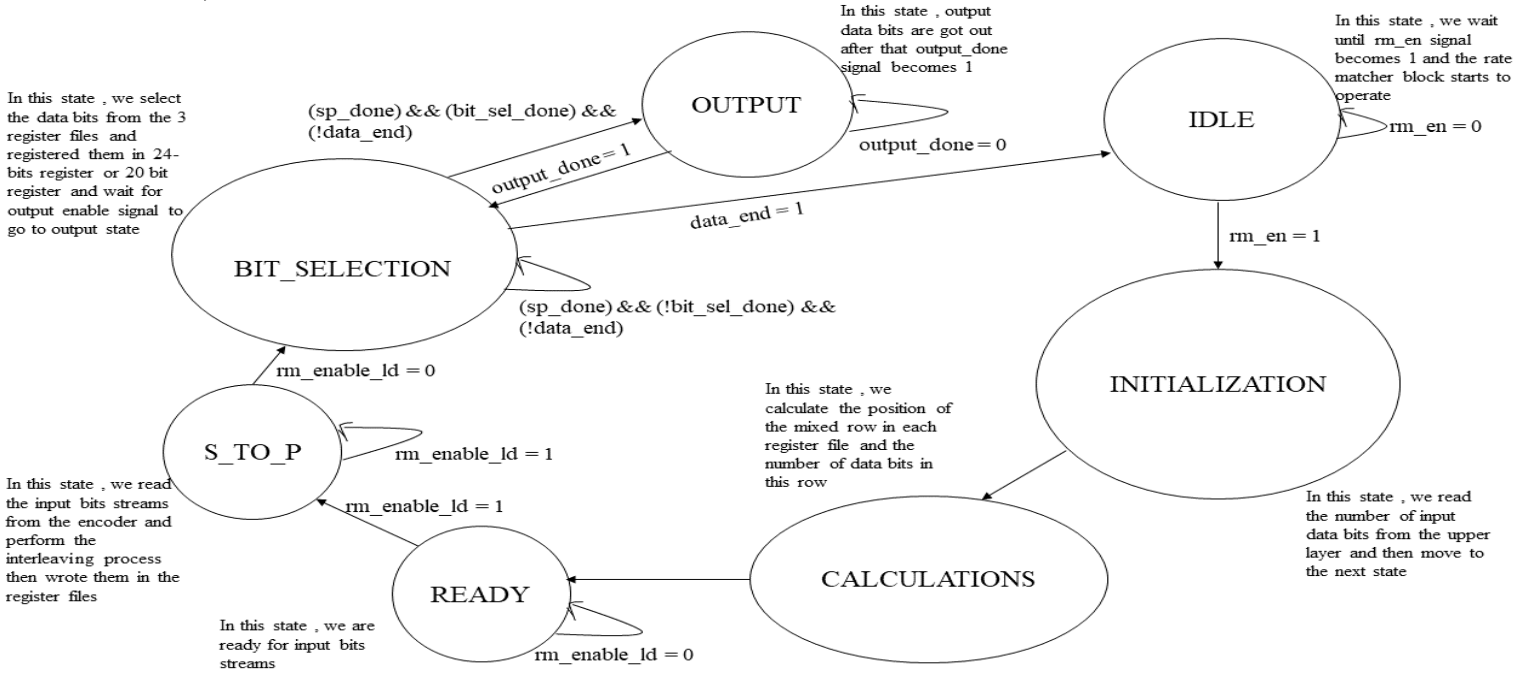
In this state , output data bits are got out after that output_done signal becomes 1

In this state , we wait until rm_en signal becomes 1 and the rate matcher block starts to operate

In this state , we select the data bits from the 3 register files and registered them in 24-bits register or 20 bit register and wait for output enable signal to go to output state

(sp_done) && (bit_sel_done) && (!data_end)

OUTPUT

IDLE

rm_en = 0

output_done = 0

output_done = 1

data_end = 1

rm_en = 1

BIT_SELECTION

(sp_done) && (!bit_sel_done) && (!data_end)

rm_enable_ld = 0

INITIALIZATION

In this state , we calculate the position of the mixed row in each register file and the number of data bits in this row

S_TO_P

rm_enable_ld = 1

In this state , we read the input bits streams from the encoder and perform the interleaving process then wrote them in the register files

rm_enable_ld = 1

In this state , we read the number of input data bits from the upper layer and then move to the next state

READY

CALCULATIONS

In this state , we are ready for input bits streams

rm_enable_ld = 0